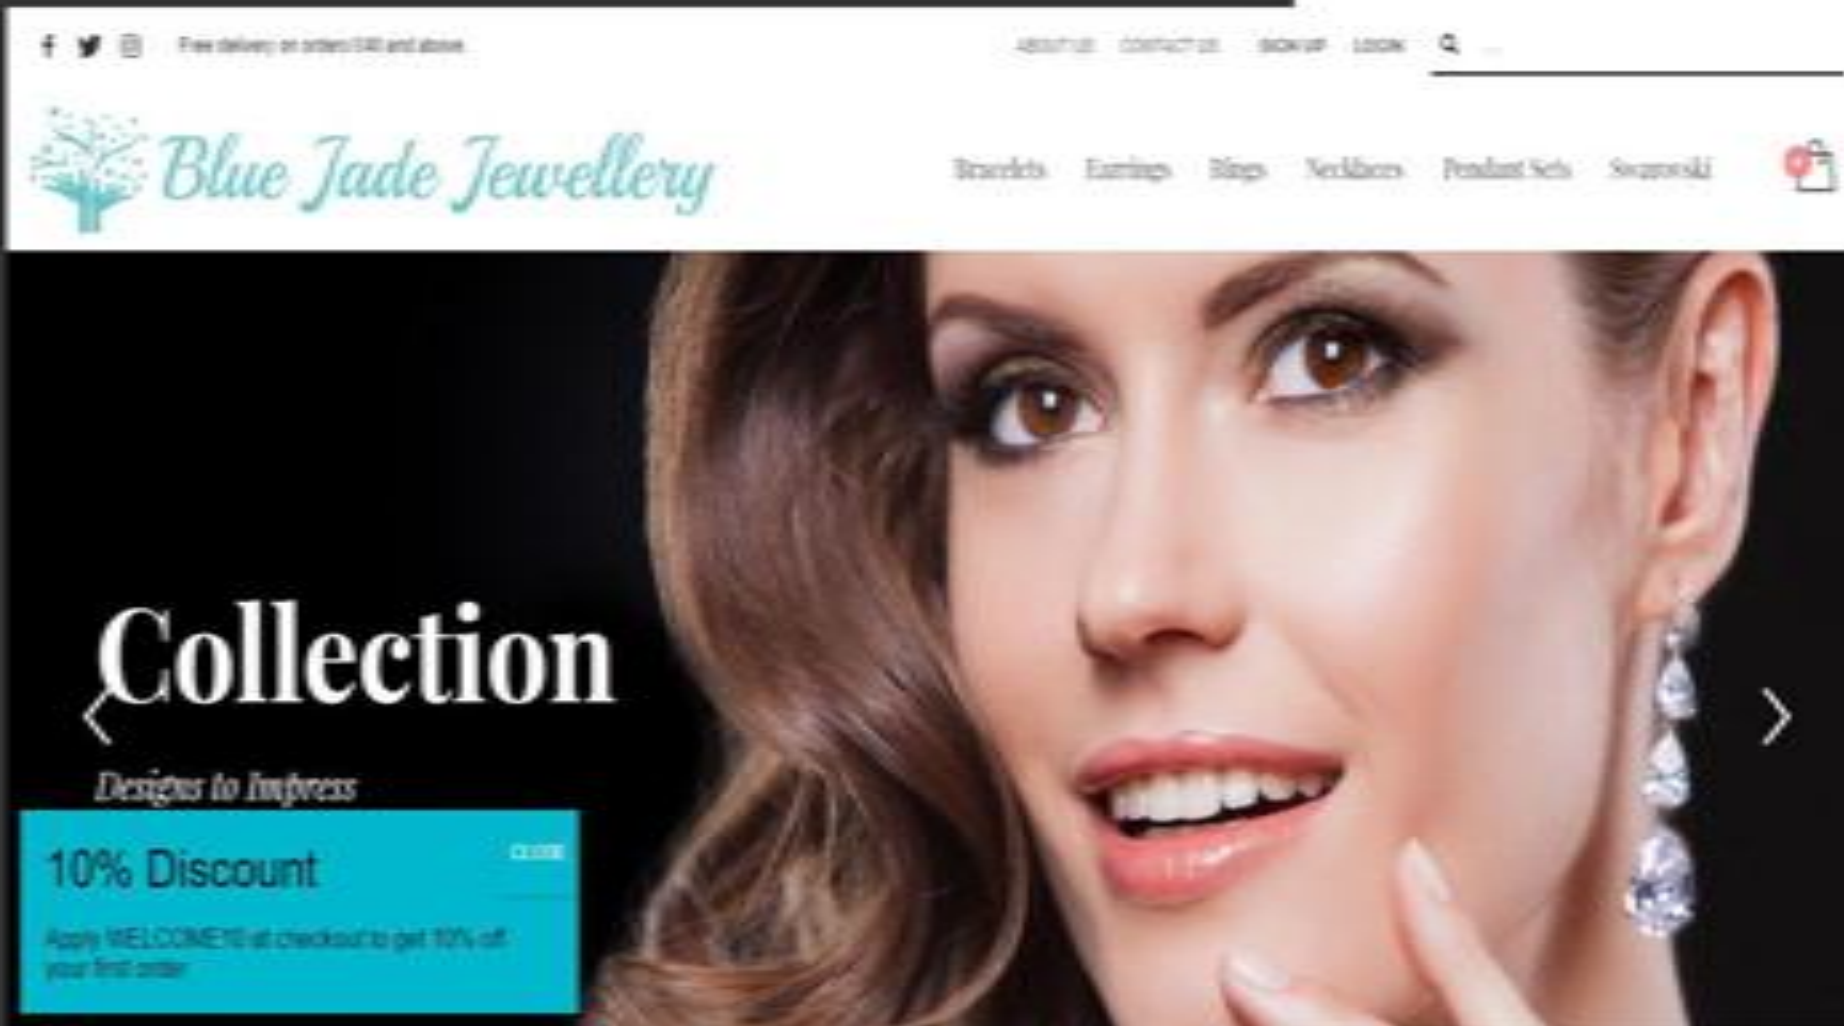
Free delivery on orders £40 and above

ABOUT US CONTACT US SIGN UP LOGIN

Blue Jade Jewellery

Bracelets Earrings Rings Necklaces Pendant Sets Swarovski

0

Collection

Designs to Impress

10% Discount

CLOSE

Apply WELCOME10 at checkout to get 10% off your first order